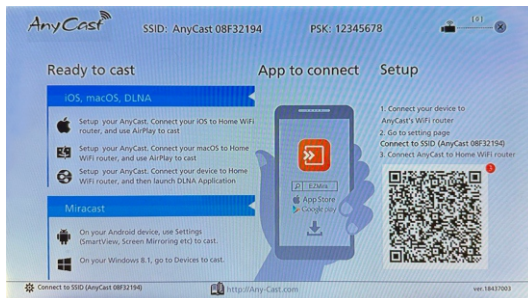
AnyCast SSID: AnyCast 08F32194 PSK: 12345678

Ready to cast

iOS, macOS, DLNA

Setup: your AnyCast. Connect your iOS to Home WiFi router, and use AirPlay to cast

Setup: your AnyCast. Connect your macOS to Home WiFi router, and use AirPlay to cast

Setup: your AnyCast. Connect your device to Home WiFi router, and then launch DLNA Application

Miracast

On your Android device, use Settings (SmartView, Screen Mirroring etc) to cast.

On your Windows 8.1, go to Devices to cast.

App to connect

EZMira

App Store

Google play

Setup

1. Connect your device to AnyCast's WiFi router
2. Go to setting page
Connect to SSID (AnyCast 08F32194)
3. Connect AnyCast to Home WiFi router

Connect to SSID (AnyCast 08F32194)

http://Any-Cast.com

ver. 18437003